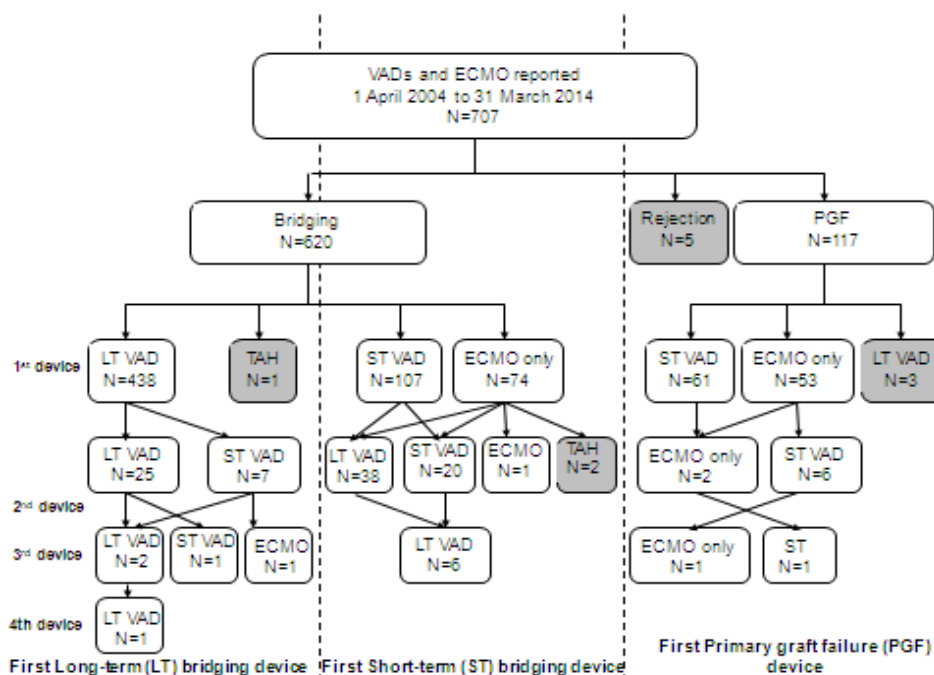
VADs and ECMO reported
1 April 2004 to 31 March 2014
N=707

Bridging
N=620

Rejection
N=5

PGF
N=117

1st device

LT VAD
N=438

TAH
N=1

ST VAD
N=107

ECMO only
N=74

ST VAD
N=61

ECMO only
N=53

LT VAD
N=3

LT VAD
N=25

ST VAD
N=7

LT VAD
N=38

ST VAD
N=20

ECMO
N=1

TAH
N=2

ECMO only
N=2

ST VAD
N=6

2nd device

3rd device

LT VAD
N=2

ST VAD
N=1

ECMO
N=1

LT VAD
N=6

ECMO only
N=1

ST
N=1

4th device

LT VAD
N=1

First Long-term (LT) bridging device

First Short-term (ST) bridging device

First Primary graft failure (PGF) device